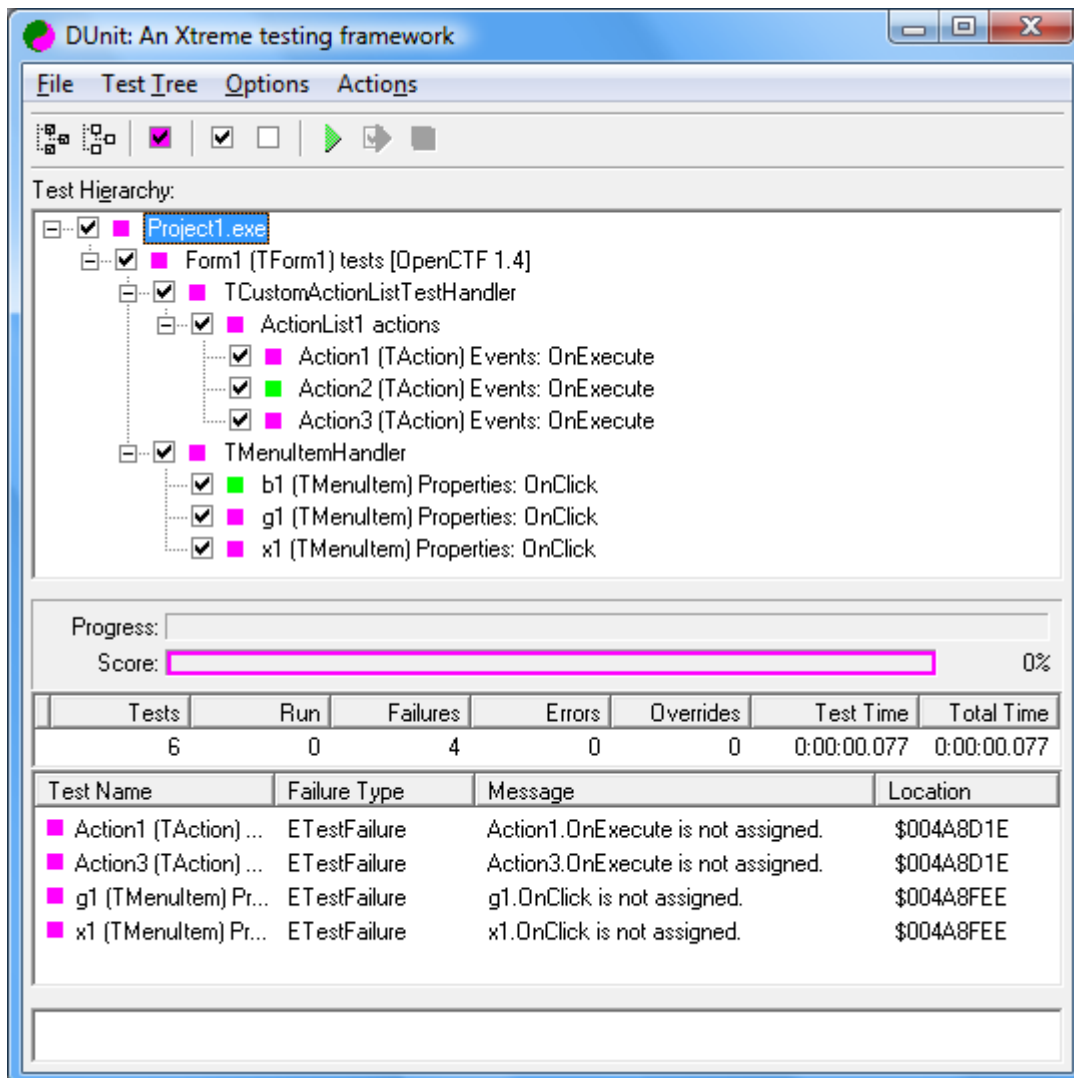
DUnit: An Xtreme testing framework

File Test Tree Options Actions

Test Hierarchy:

Project1.exe
Form1 (TForm1) tests [OpenCTF 1.4]
TCustomActionListTestHandler
ActionList1 actions
Action1 (TAction) Events: OnExecute
Action2 (TAction) Events: OnExecute
Action3 (TAction) Events: OnExecute
TMenuItemHandler
b1 (TMenuItem) Properties: OnClick
g1 (TMenuItem) Properties: OnClick
x1 (TMenuItem) Properties: OnClick

Progress:
Score: 0%

| Tests | Run | Failures | Errors | Overrides | Test Time | Total Time |
|---|---|---|---|---|---|---|
| 6 | 0 | 4 | 0 | 0 | 0:00:00.077 | 0:00:00.077 |

| Test Name | Failure Type | Message | Location |
|---|---|---|---|
| Action1 (TAction) ... | ETestFailure | Action1.OnExecute is not assigned. | $004A8D1E |
| Action3 (TAction) ... | ETestFailure | Action3.OnExecute is not assigned. | $004A8D1E |
| g1 (TMenuItem) Pr... | ETestFailure | g1.OnClick is not assigned. | $004A8FEE |
| x1 (TMenuItem) Pr... | ETestFailure | x1.OnClick is not assigned. | $004A8FEE |